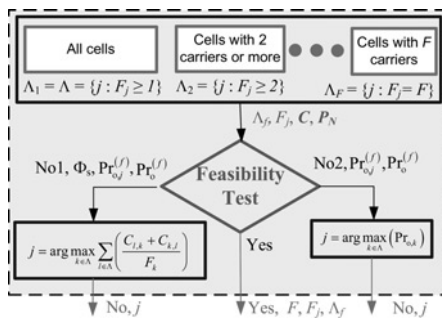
All cells

$\Lambda_1 = \Lambda = \{j : F_j \geq 1\}$

Cells with 2 carriers or more

$\Lambda_2 = \{j : F_j \geq 2\}$

Cells with $F$ carriers

$\Lambda_F = \{j : F_j = F\}$

$\Lambda_f, F_j, C, P_N$

No1, $\Phi_s, \Pr_{o,j}^{(f)}, \Pr_o^{(f)}$

Feasibility Test

No2, $\Pr_{o,j}^{(f)}, \Pr_o^{(f)}$

$j = \arg\max_{k \in \Lambda} \sum_{l \in \Lambda} \left( \frac{C_{l,k} + C_{k,l}}{F_k} \right)$

Yes

$j = \arg\max_{k \in \Lambda} \left( \Pr_{o,k} \right)$

No, $j$

Yes, $F, F_j, \Lambda_f$

No, $j$